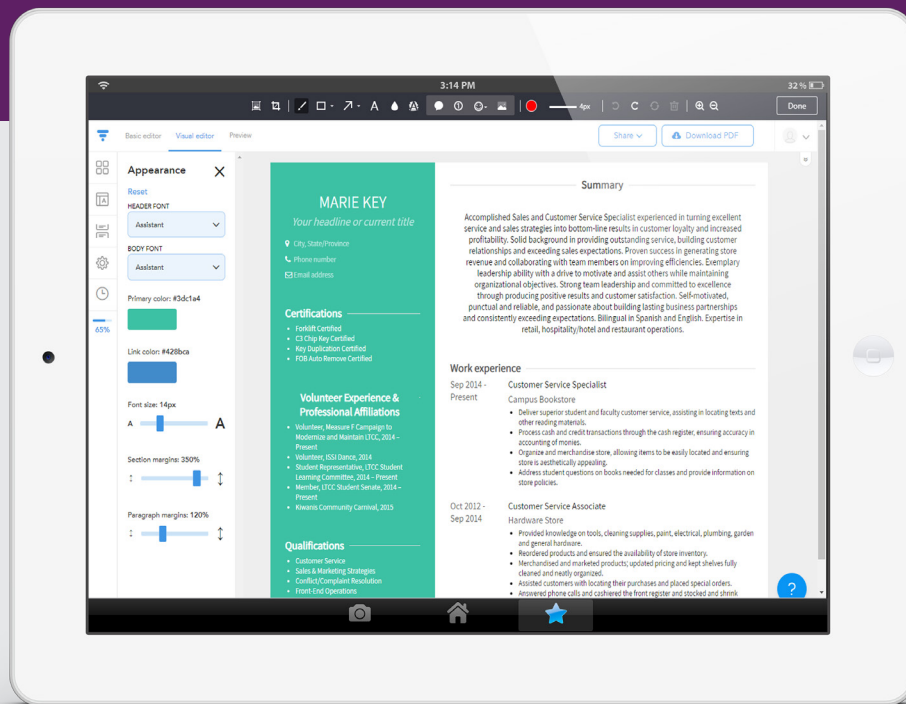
3:14 PM

32 %

4px

Done

Basic editor Visual editor Preview

Share

Download PDF

65%

Appearance

Reset

HEADER FONT

Assistant

BODY FONT

Assistant

Primary color: #3dc1a4

Link color: #428bca

Font size: 14px

A A

Section margins: 350%

Paragraph margins: 120%

MARIE KEY

Your headline or current title

City, State/Province

Phone number

Email address

Certifications

- Forklift Certified
- C3 Chip Key Certified
- Key Duplication Certified
- FOB Auto Remove Certified

Volunteer Experience & Professional Affiliations

- Volunteer, Measure F Campaign to Modernize and Maintain LTCC, 2014 – Present
- Volunteer, ISSI Dance, 2014
- Student Representative, LTCC Student Learning Committee, 2014 – Present
- Member, LTCC Student Senate, 2014 – Present
- Kiwanis Community Carnival, 2015

Qualifications

- Customer Service
- Sales & Marketing Strategies
- Conflict/Complaint Resolution
- Front-End Operations

Summary

Accomplished Sales and Customer Service Specialist experienced in turning excellent service and sales strategies into bottom-line results in customer loyalty and increased profitability. Solid background in providing outstanding service, building customer relationships and exceeding sales expectations. Proven success in generating store revenue and collaborating with team members on improving efficiencies. Exemplary leadership ability with a drive to motivate and assist others while maintaining organizational objectives. Strong team leadership and committed to excellence through producing positive results and customer satisfaction. Self-motivated, punctual and reliable, and passionate about building lasting business partnerships and consistently exceeding expectations. Bilingual in Spanish and English. Expertise in retail, hospitality/hotel and restaurant operations.

Work experience

Sep 2014 - Present

Customer Service Specialist

Campus Bookstore

- Deliver superior student and faculty customer service, assisting in locating texts and other reading materials.
- Process cash and credit transactions through the cash register, ensuring accuracy in accounting of monies.
- Organize and merchandise store, allowing items to be easily located and ensuring store is aesthetically appealing.
- Address student questions on books needed for classes and provide information on store policies.

Oct 2012 - Sep 2014

Customer Service Associate

Hardware Store

- Provided knowledge on tools, cleaning supplies, paint, electrical, plumbing, garden and general hardware.
- Reordered products and ensured the availability of store inventory.
- Merchandised and marketed products; updated pricing and kept shelves fully cleaned and neatly organized.
- Assisted customers with locating their purchases and placed special orders.
- Answered phone calls and cashiered the front register and stocked and shrink

?